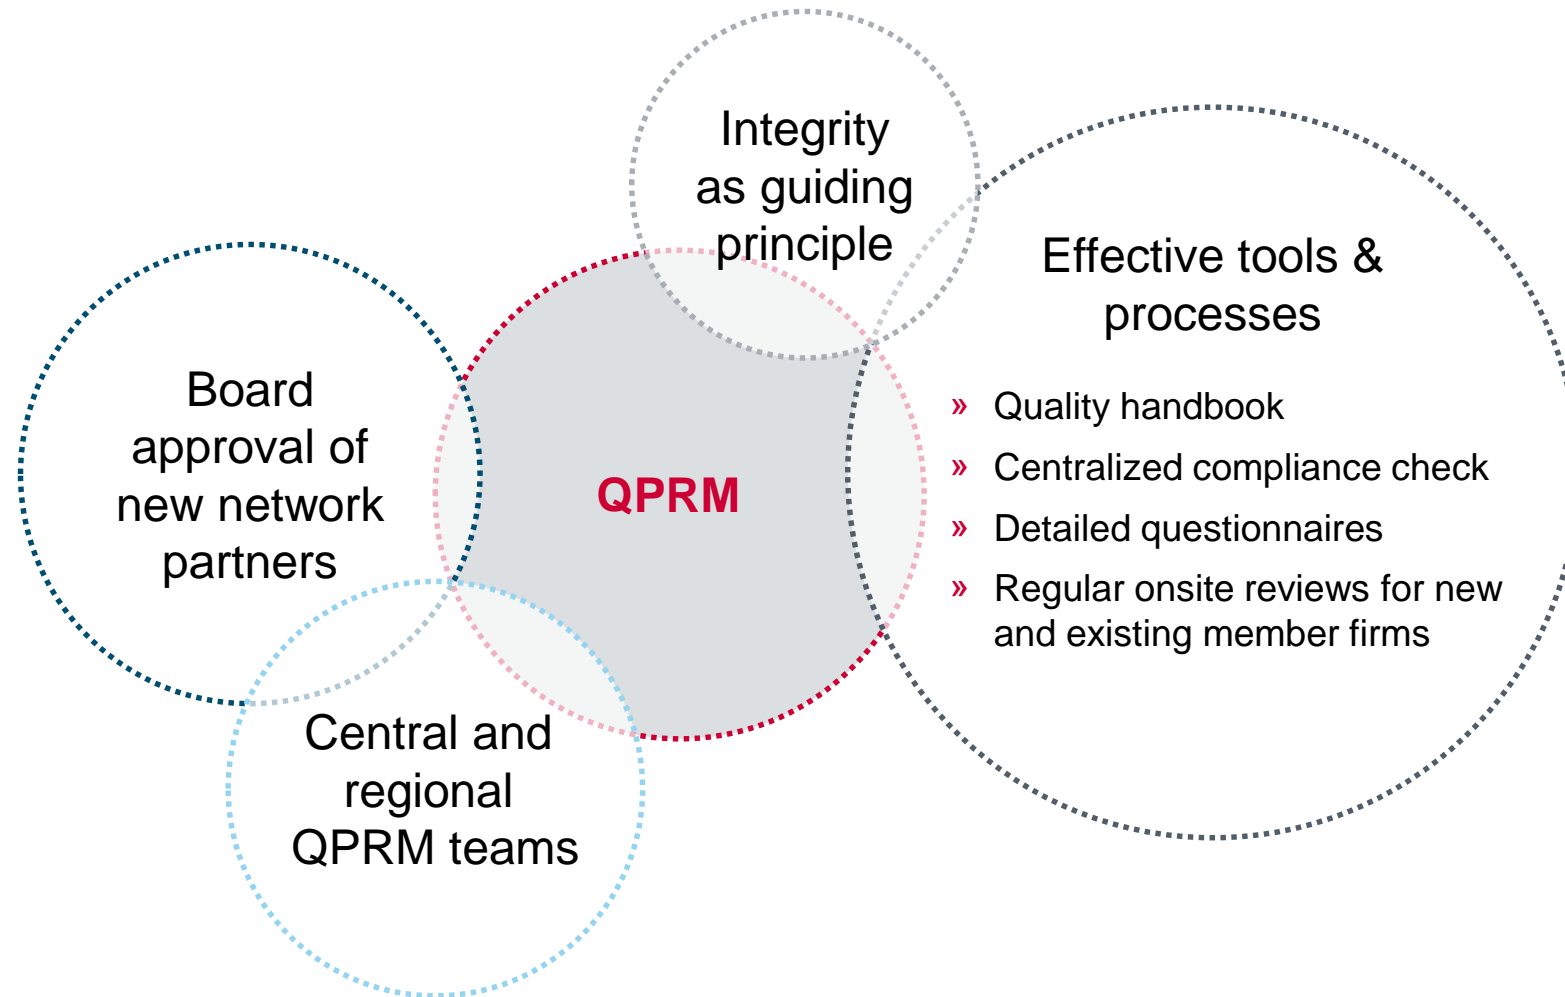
Integrity as guiding principle

Effective tools & processes

» Quality handbook
» Centralized compliance check
» Detailed questionnaires
» Regular onsite reviews for new and existing member firms

Board approval of new network partners

QPRM

Central and regional QPRM teams